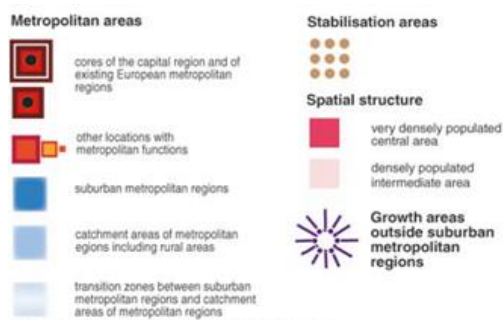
Metropolitan areas

cores of the capital region and of existing European metropolitan regions

other locations with metropolitan functions

suburban metropolitan regions

catchment areas of metropolitan egions including rural areas

transition zones between suburban metropolitan regions and catchment areas of metropolitan regions

Stabilisation areas

Spatial structure

very densely populated central area

densely populated intermediate area

Growth areas outside suburban metropolitan regions